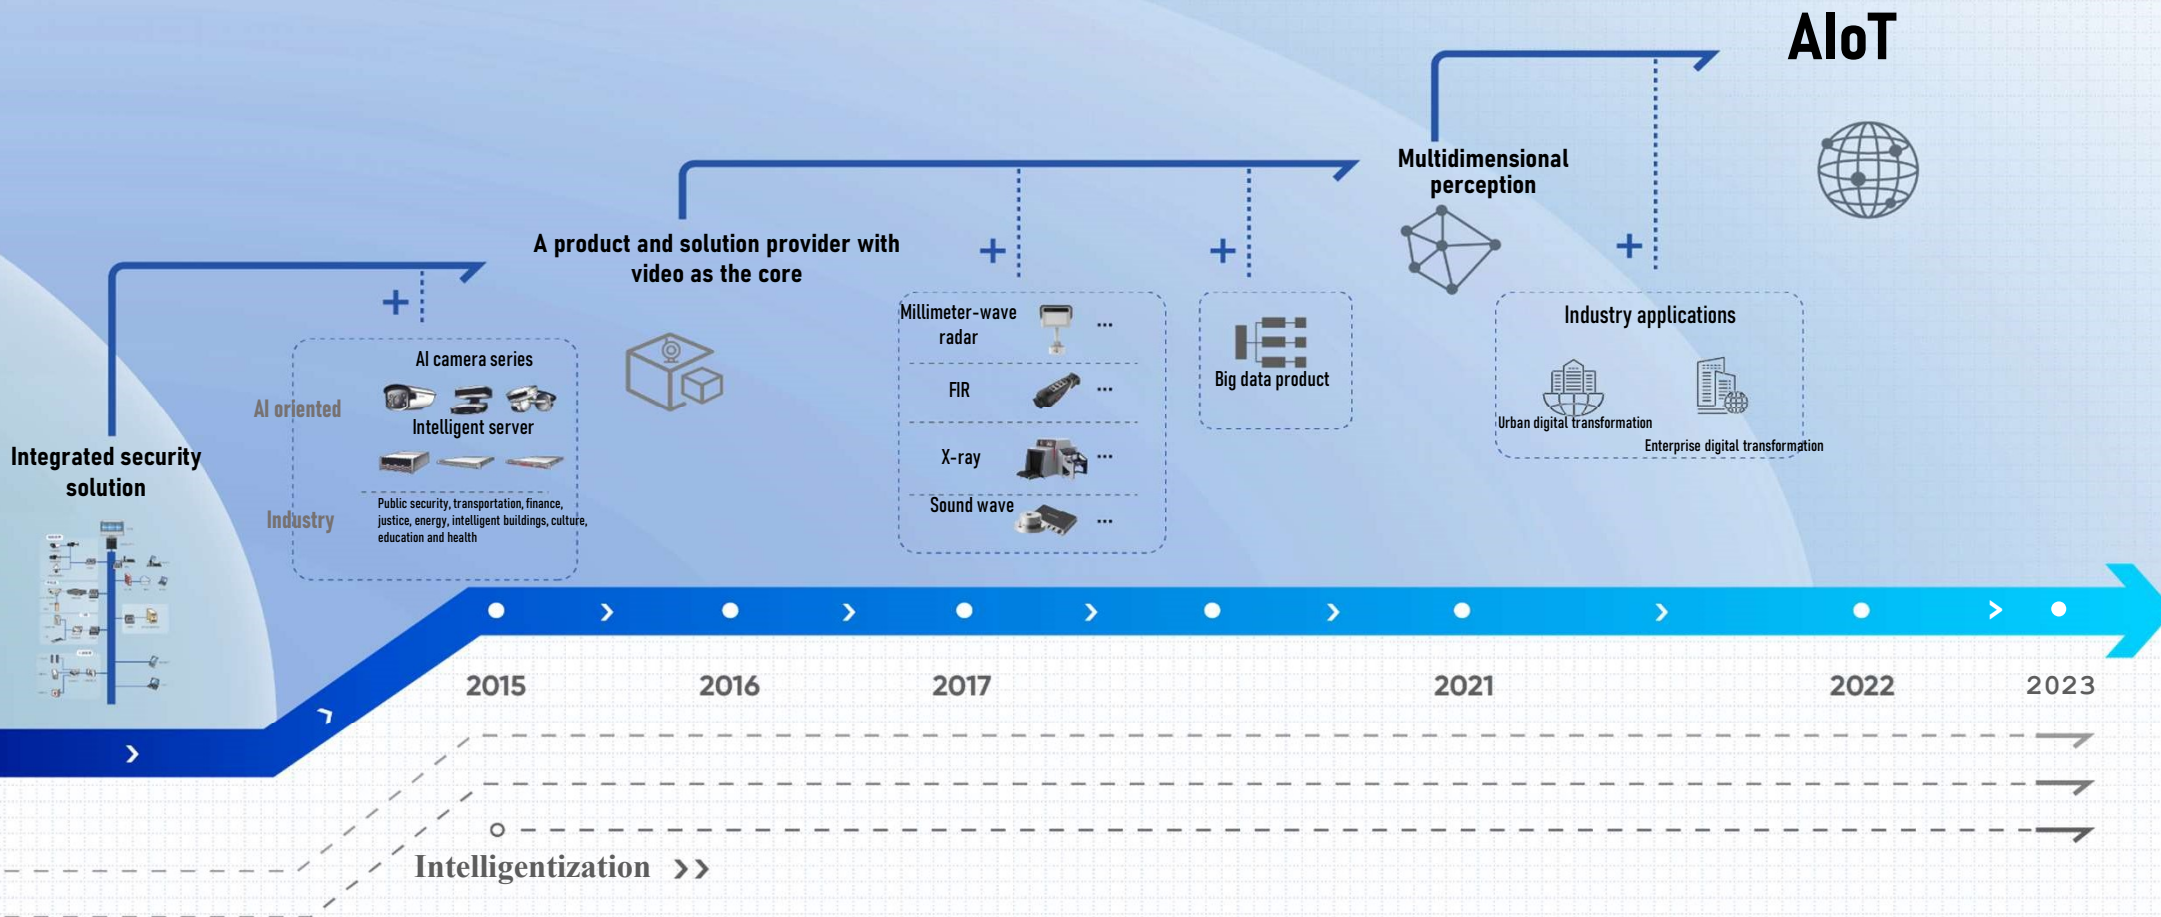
AIoT

Multidimensional perception

A product and solution provider with video as the core

+

+

+

+

Millimeter-wave radar ...

FIR ...

X-ray ...

Sound wave ...

Big data product

Industry applications

Urban digital transformation

Enterprise digital transformation

AI camera series

AI oriented

Intelligent server

Industry

Public security, transportation, finance, justice, energy, intelligent buildings, culture, education and health

Integrated security solution

2015

2016

2017

2021

2022

2023

Intelligentization